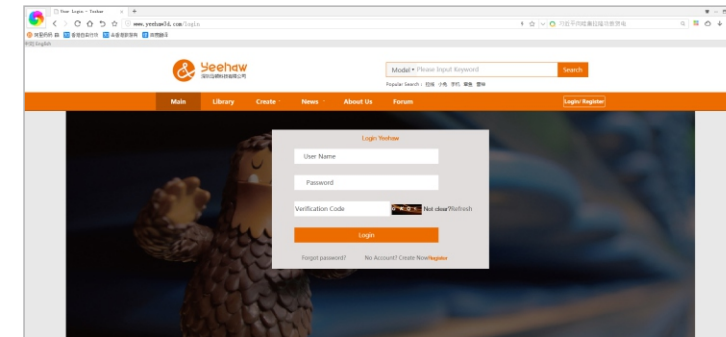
User Login - Yeehaw ×
www.yeehaw3d.com/login
中国 English
Yeehaw
Model ▾ Please Input Keyword
Search
Popular Search :
Main
Library
Create
News
About Us
Forum
Login/ Register
Login Yeehaw
User Name
Password
Verification Code
Not clear?Refresh
Login
Forgot password?
No Account? Create Now Register